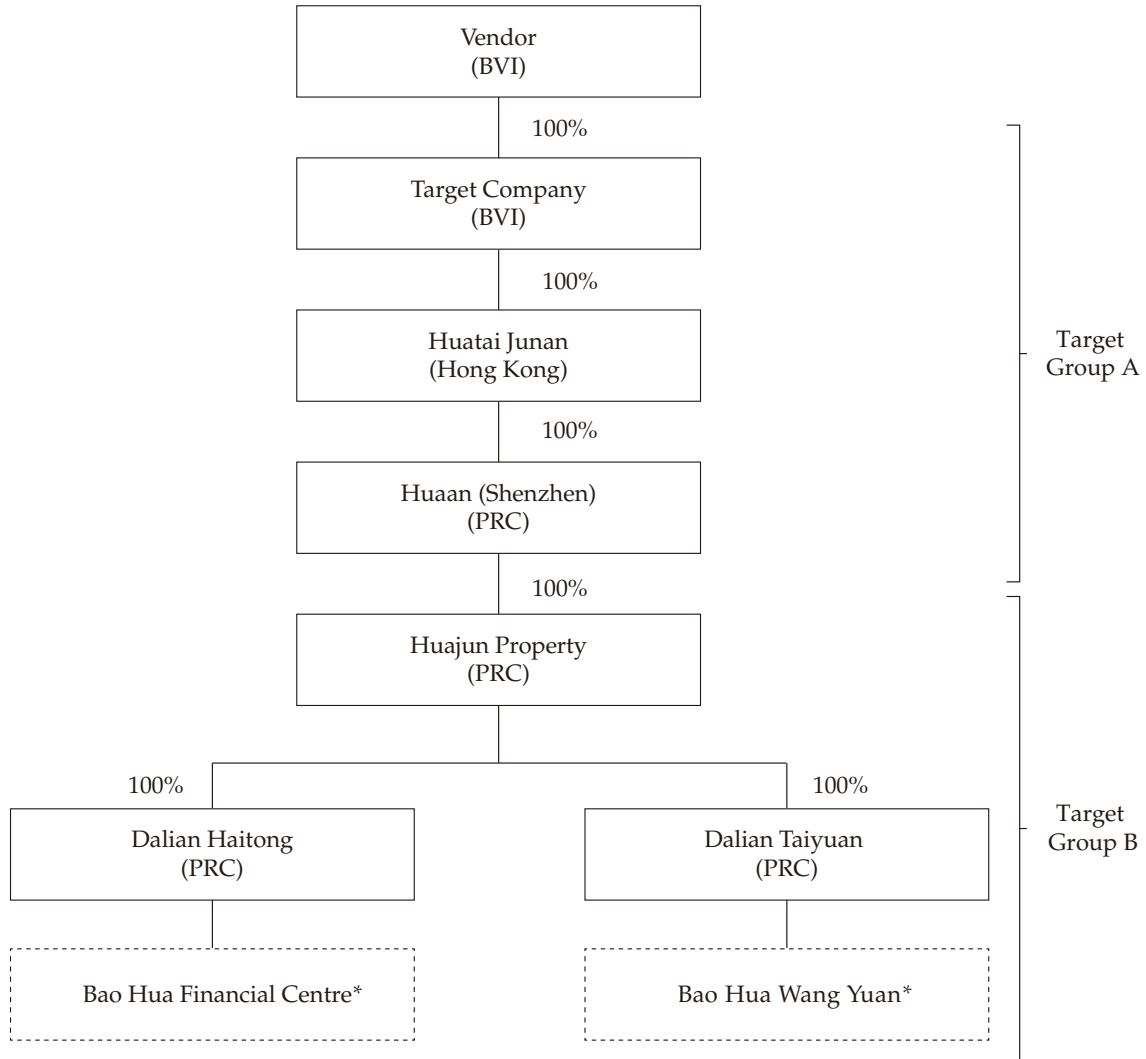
Vendor
(BVI)

100%

Target Company
(BVI)

100%

Huatai Junan
(Hong Kong)

100%

Huaan (Shenzhen)
(PRC)

Target Group A

100%

Huajun Property
(PRC)

100%

Dalian Haitong
(PRC)

100%

Dalian Taiyuan
(PRC)

Bao Hua Financial Centre*

Bao Hua Wang Yuan*

Target Group B